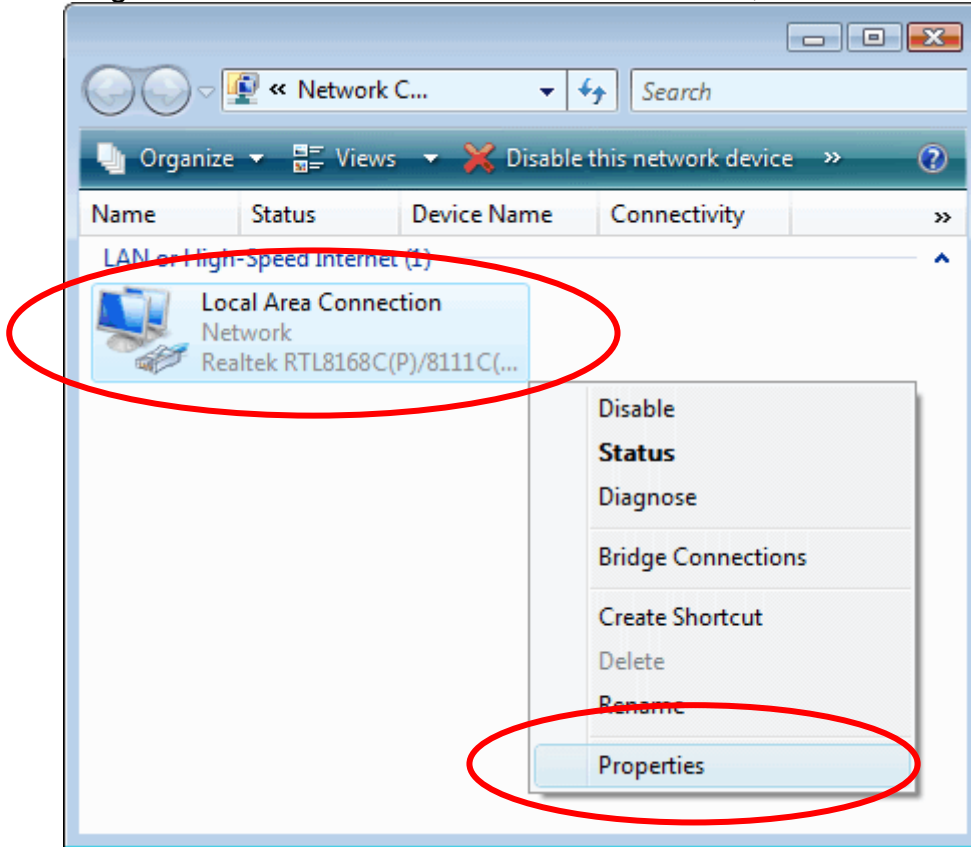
« Network C...

Search

Organize Views Disable this network device »

Name Status Device Name Connectivity »

LAN or High-Speed Internet (1)

Local Area Connection
Network
Realtek RTL8168C(P)/8111C(...

Disable
Status
Diagnose
Bridge Connections
Create Shortcut
Delete
Rename
Properties